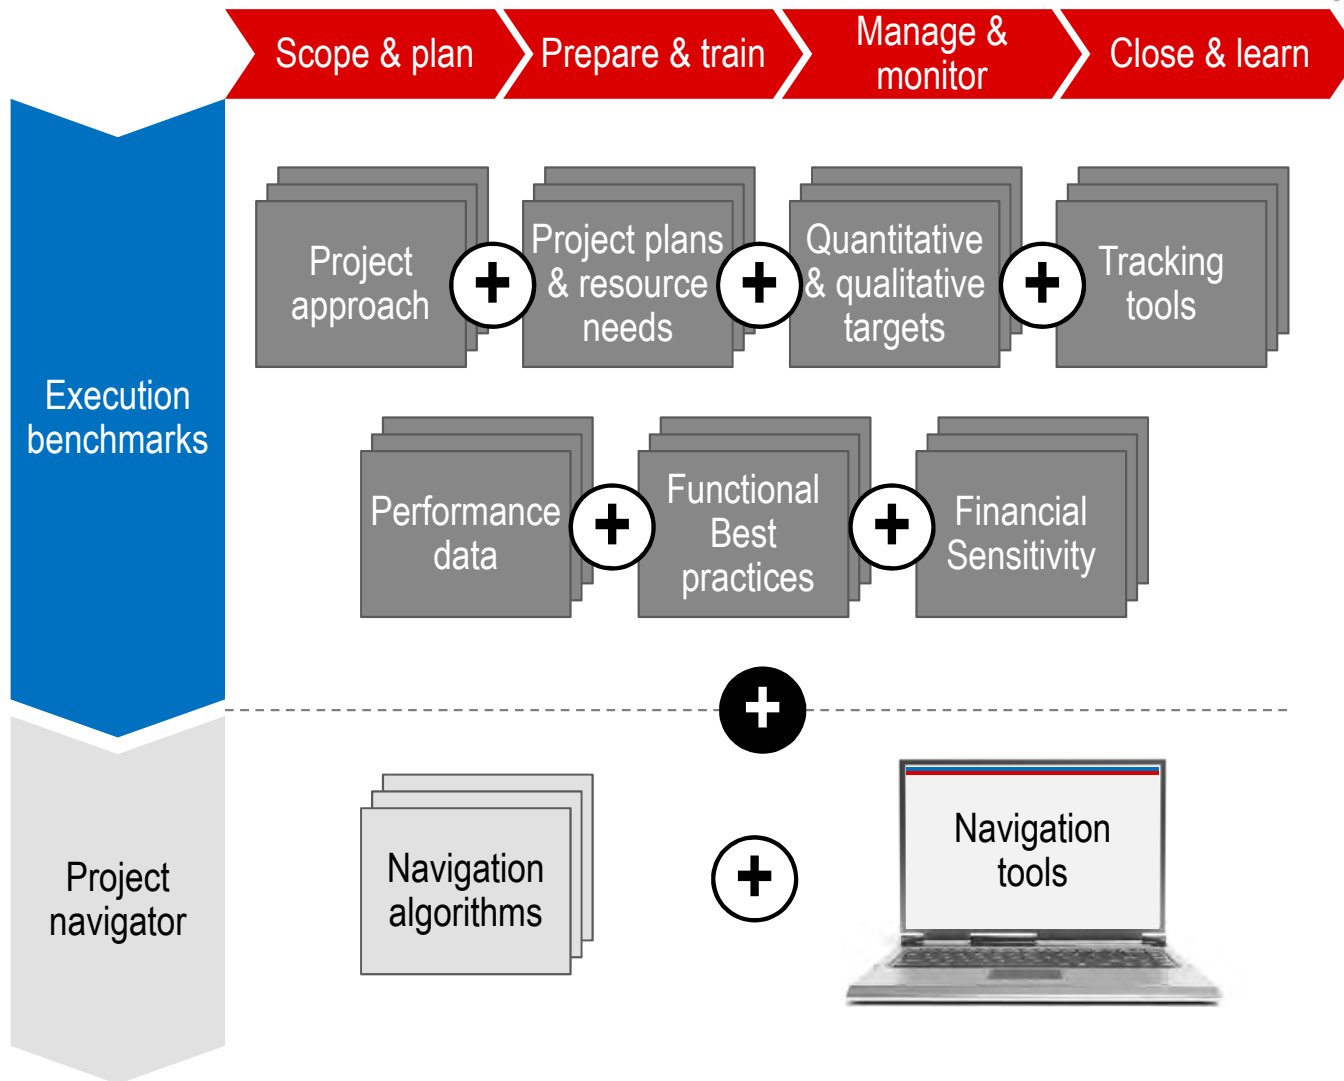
Scope & plan

Prepare & train

Manage & monitor

Close & learn

Execution benchmarks

Project approach

Project plans & resource needs

Quantitative & qualitative targets

Tracking tools

Performance data

Functional Best practices

Financial Sensitivity

Project navigator

Navigation algorithms

Navigation tools